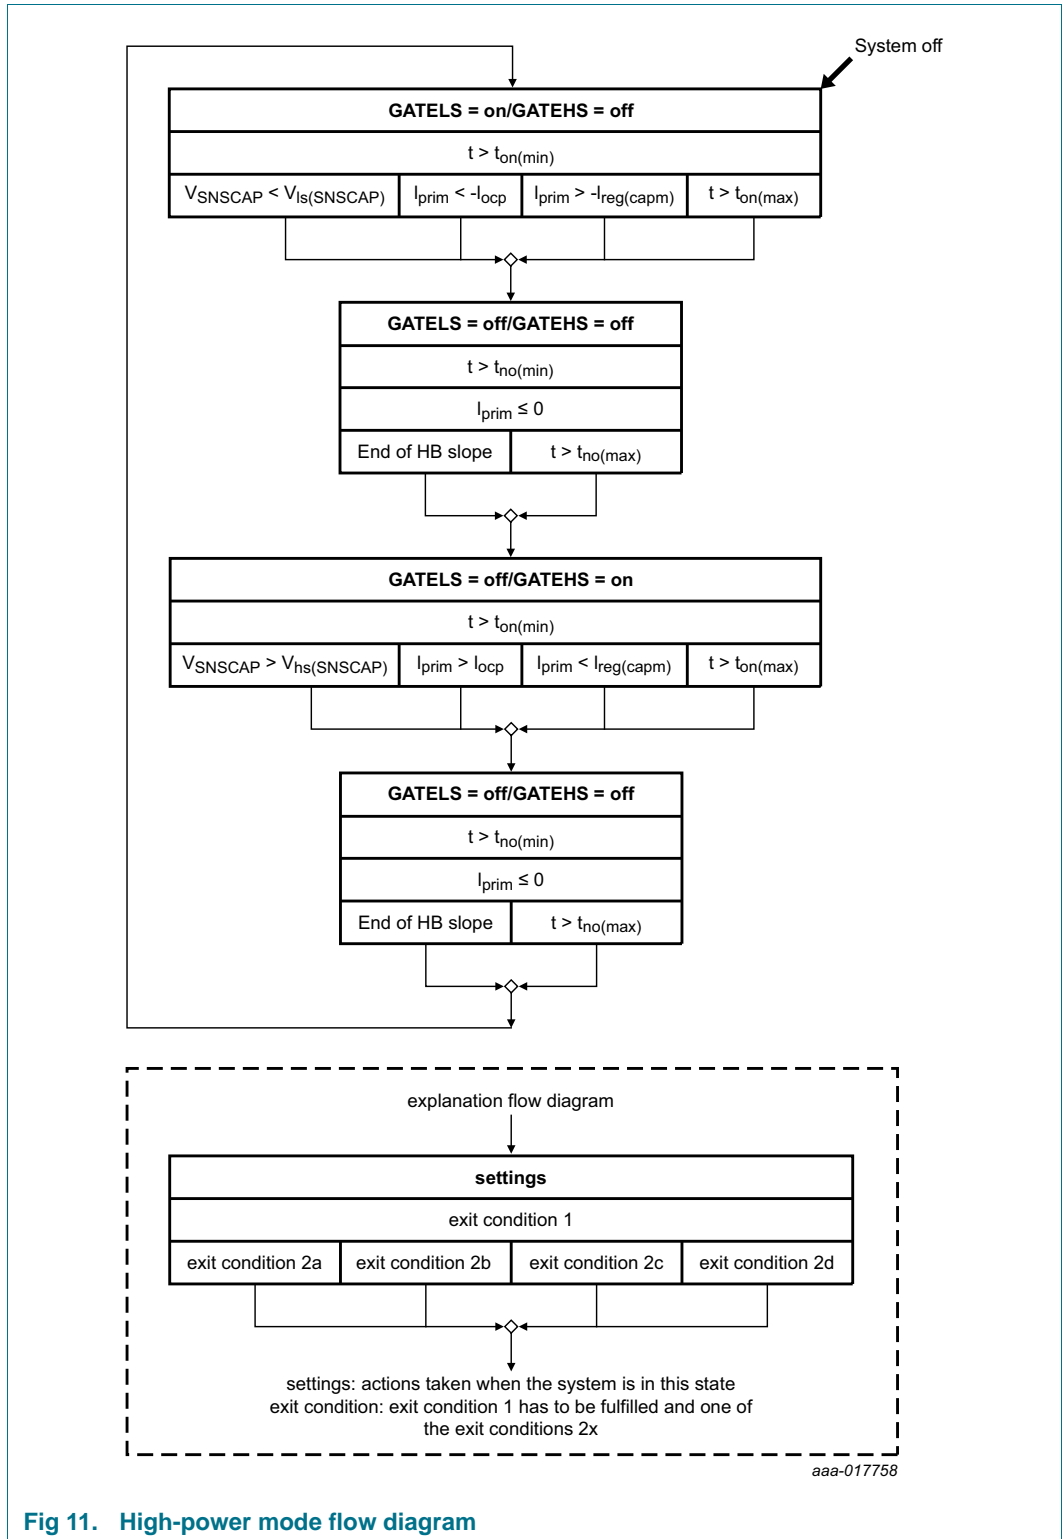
System off

GATELS = on/GATEHS = off

$t > t_{on(min)}$

| $V_{SNSCAP} < V_{ls(SNSCAP)}$ | $I_{prim} < -I_{ocp}$ | $I_{prim} > -I_{reg(capm)}$ | $t > t_{on(max)}$ |
|---|---|---|---|

GATELS = off/GATEHS = off

$t > t_{no(min)}$

$I_{prim} \leq 0$

| End of HB slope | $t > t_{no(max)}$ |
|---|---|

GATELS = off/GATEHS = on

$t > t_{on(min)}$

| $V_{SNSCAP} > V_{hs(SNSCAP)}$ | $I_{prim} > I_{ocp}$ | $I_{prim} < I_{reg(capm)}$ | $t > t_{on(max)}$ |
|---|---|---|---|

GATELS = off/GATEHS = off

$t > t_{no(min)}$

$I_{prim} \leq 0$

| End of HB slope | $t > t_{no(max)}$ |
|---|---|

explanation flow diagram

settings

exit condition 1

| exit condition 2a | exit condition 2b | exit condition 2c | exit condition 2d |
|---|---|---|---|

settings: actions taken when the system is in this state
exit condition: exit condition 1 has to be fulfilled and one of the exit conditions 2x

aaa-017758

Fig 11. High-power mode flow diagram